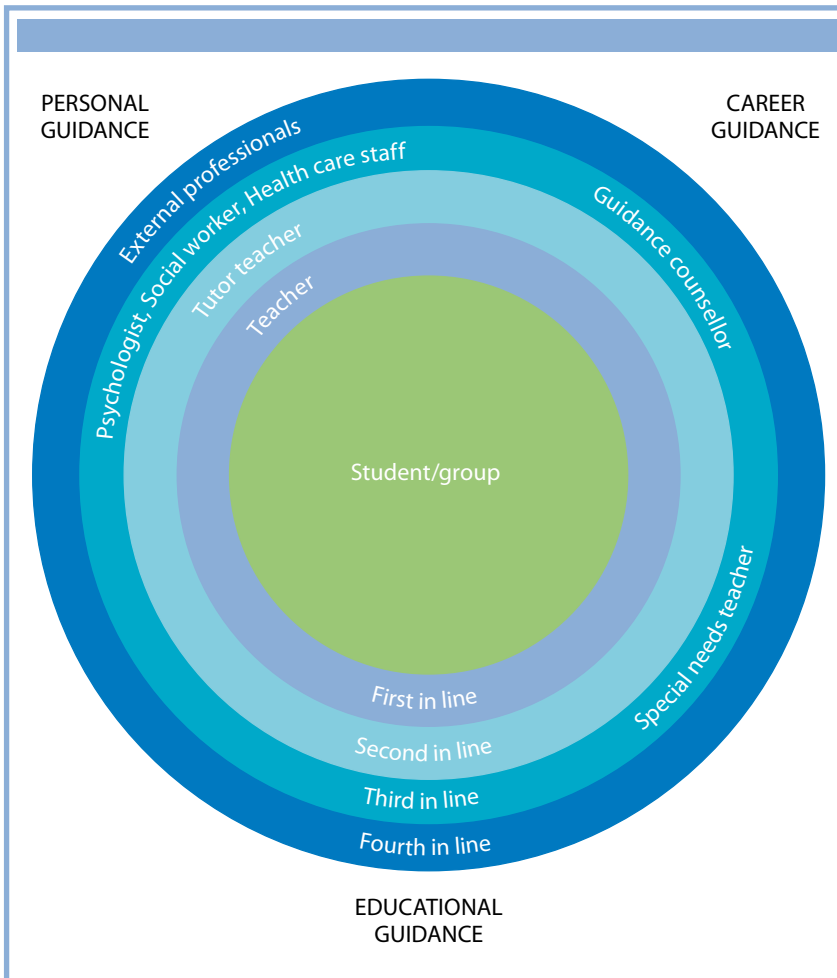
PERSONAL GUIDANCE

CAREER GUIDANCE

External professionals

Psychologist, Social worker, Health care staff

Guidance counsellor

Tutor teacher

Teacher

Student/group

Special needs teacher

First in line

Second in line

Third in line

Fourth in line

EDUCATIONAL GUIDANCE